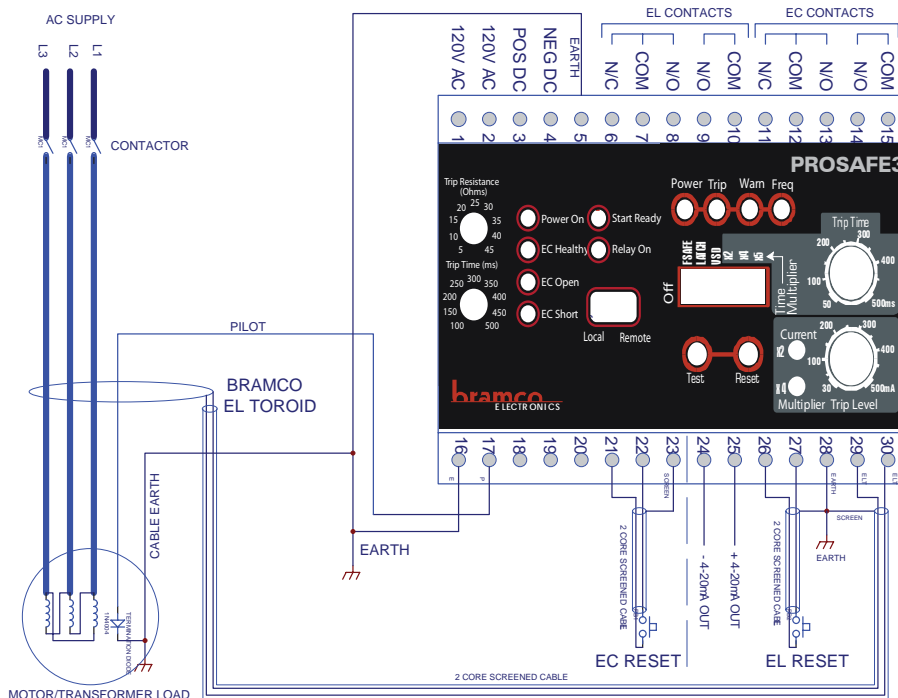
AC SUPPLY

L3 L2 L1

MC1 MC1 MC1

CONTACTOR

EL CONTACTS EC CONTACTS

120V AC 120V AC POS DC NEG DC EARTH N/C COM N/O N/O COM N/C COM N/O N/O COM

1 2 3 4 5 6 7 8 9 10 11 12 13 14 15

PROSAFE3

Trip Resistance (Ohms)
20 25 30
15 35
10 40
5 45

Trip Time (ms)
250 300 350
200 400
150 450
100 500

Power On
EC Healthy
EC Open
EC Short

Start Ready
Relay On

Local Remote

Power Trip Warn Freq

FSAFE
LATCH
USD
X2
X4
X5

Off

Time Multiplier

Trip Time
200 300
100 400
50 500ms

Current
X2
X4
200 300
100 400
30 500mA
Multiplier Trip Level

Test Reset

bramco
ELECTRONICS

PILOT

BRAMCO
EL TOROID

16 17 18 19 20 21 22 23 24 25 26 27 28 29 30

E P SCREEN EARTH EL1 EL1

CABLE EARTH

EARTH

TERMINATION DIODE
1N4004

2 CORE SCREENED CABLE

- 4-20mA OUT
+ 4-20mA OUT

2 CORE SCREENED CABLE

SCREEN

EARTH

EC RESET EL RESET

2 CORE SCREENED CABLE

MOTOR/TRANSFORMER LOAD